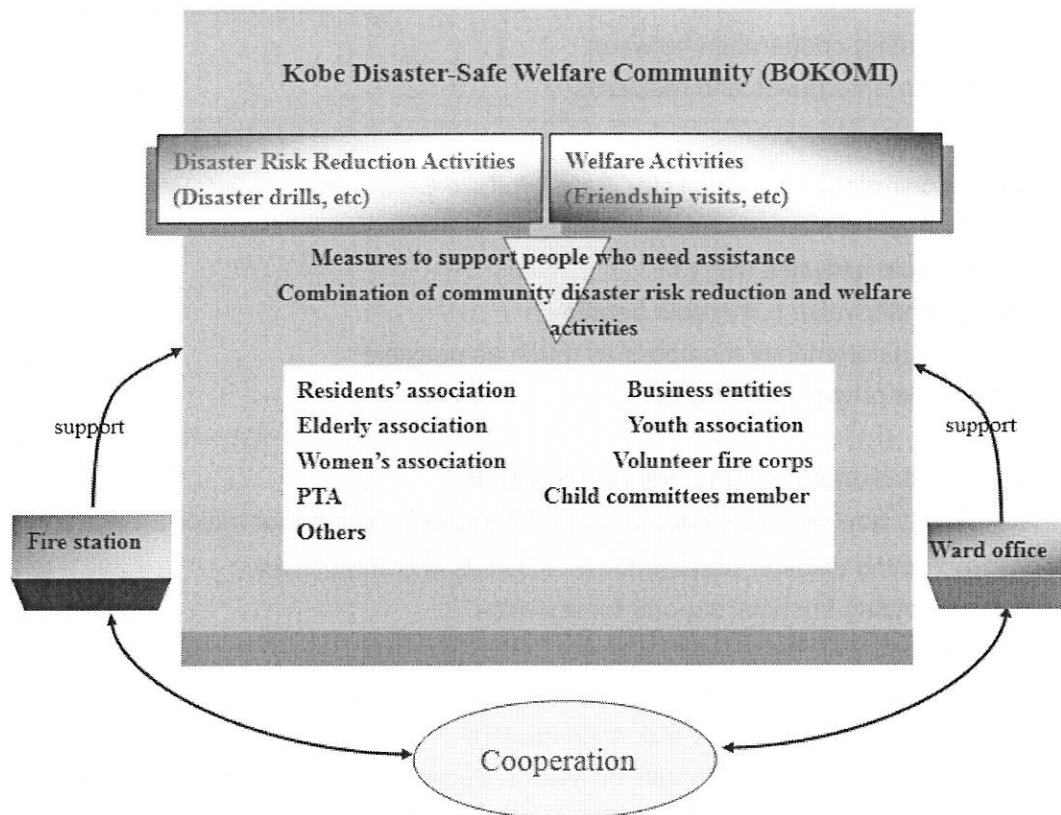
Kobe Disaster-Safe Welfare Community (BOKOMI)

Disaster Risk Reduction Activities
(Disaster drills, etc)

Welfare Activities
(Friendship visits, etc)

Measures to support people who need assistance
Combination of community disaster risk reduction and welfare activities

Residents' association
Elderly association
Women's association
PTA
Others

Business entities
Youth association
Volunteer fire corps
Child committees member

support

support

Fire station

Ward office

Cooperation